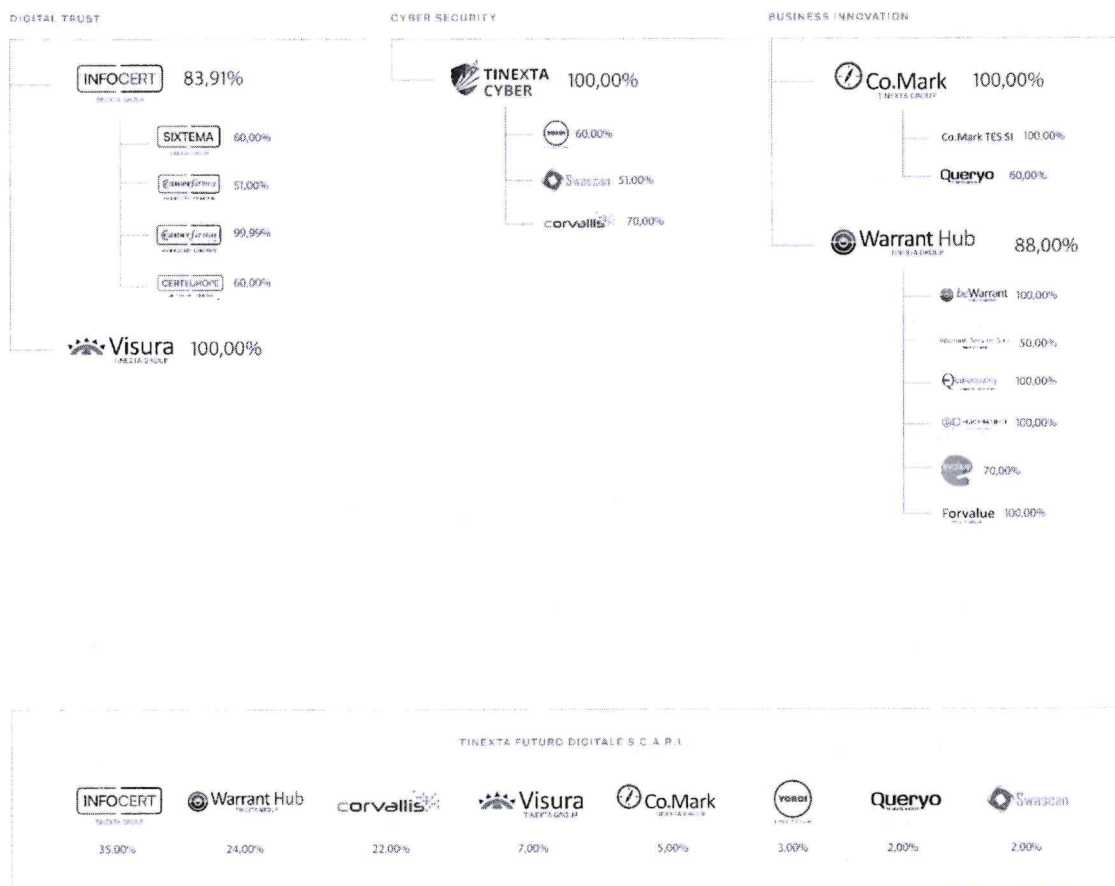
DIGITAL TRUST

INFOCERT 83,91%
TINEXTA GROUP

SIXTEMA 60,00%

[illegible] 51,00%

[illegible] 99,99%

CERTEUROPE 60,00%

Visura 100,00%
TINEXTA GROUP

CYBER SECURITY

TINEXTA CYBER 100,00%

YOROI 60,00%

Swascan 51,00%

corvallis 70,00%

BUSINESS INNOVATION

Co.Mark 100,00%
TINEXTA GROUP

Co.Mark TES SL 100,00%

Queryo 60,00%

Warrant Hub 88,00%
TINEXTA GROUP

beWarrant 100,00%

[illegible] 50,00%

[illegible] 100,00%

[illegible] 100,00%

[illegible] 70,00%

Forvalue 100,00%

TINEXTA FUTURO DIGITALE S.C.A R.L.

| INFOCERT | Warrant Hub | corvallis | Visura | Co.Mark | YOROI | Queryo | Swascan |
|---|---|---|---|---|---|---|---|
| 35,00% | 24,00% | 22,00% | 7,00% | 5,00% | 3,00% | 2,00% | 2,00% |